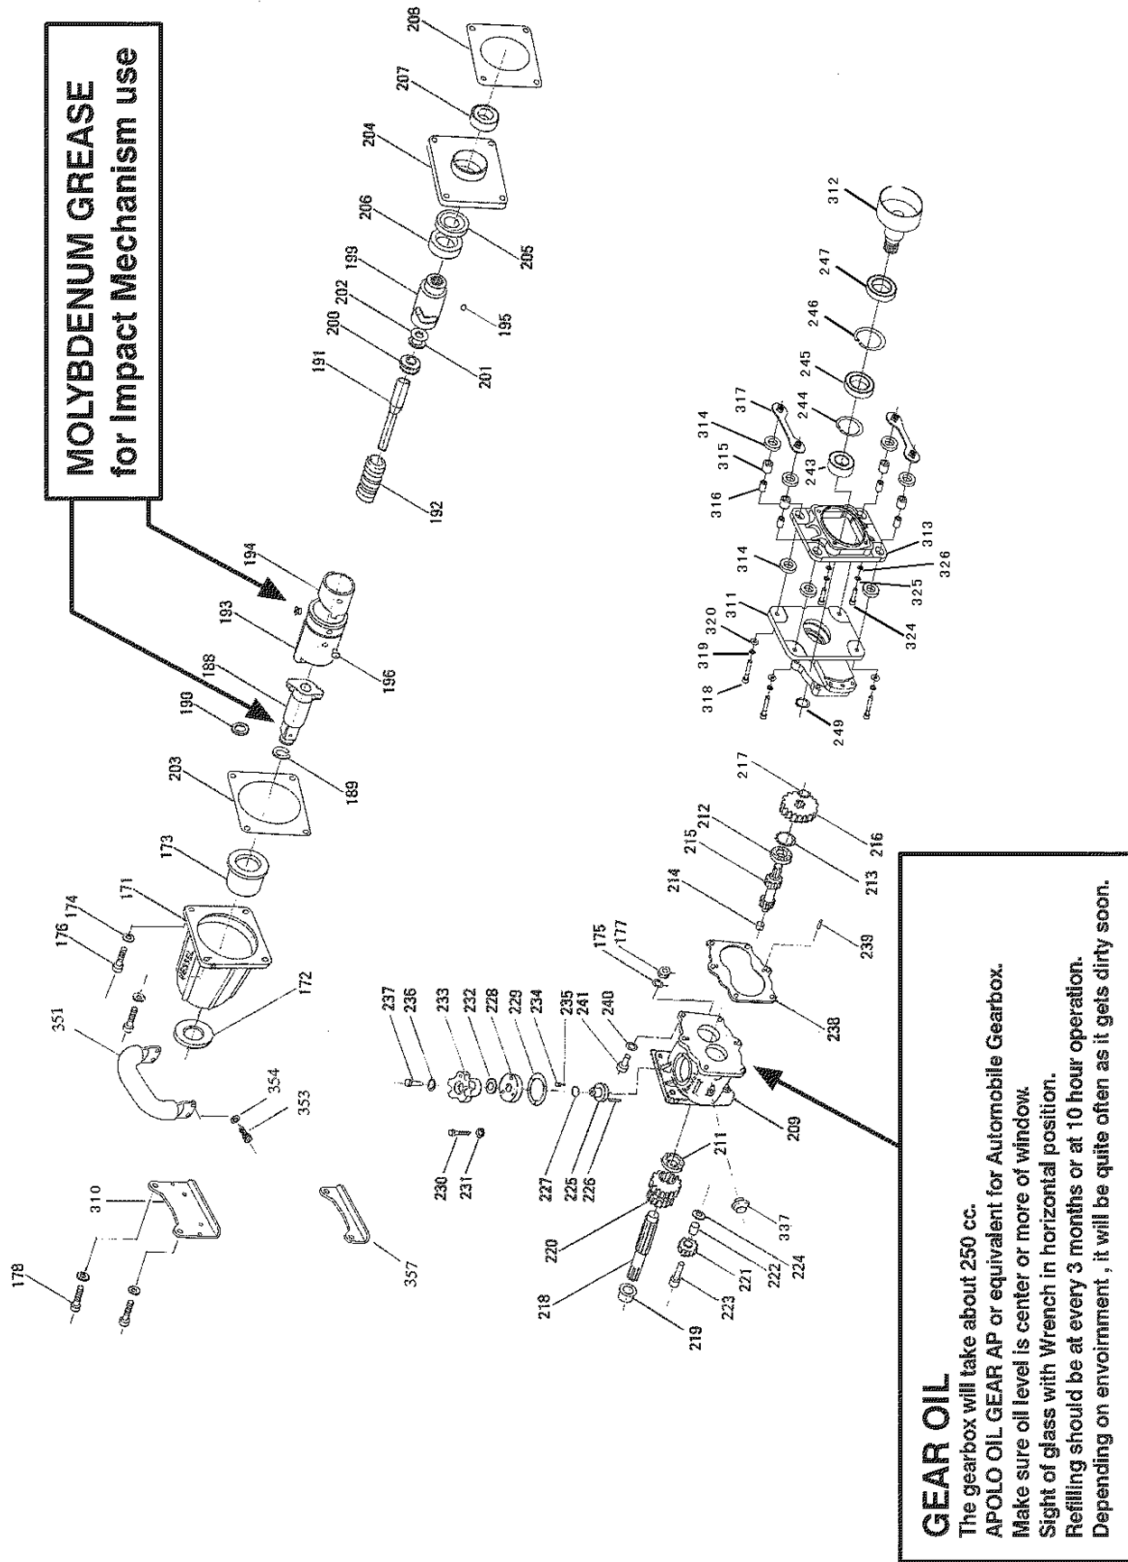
MOLYBDENUM GREASE
for Impact Mechanism use

GEAR OIL
The gearbox will take about 250 cc.
APOLO OIL GEAR AP or equivalent for Automobile Gearbox.
Make sure oil level is center or more of window.
Sight of glass with Wrench in horizontal position.
Refilling should be at every 3 months or at 10 hour operation.
Depending on envoimment , it will be quite often as it gets dirty soon.

208
207
204
206
205
199
202
200
201
195
191
192
194
193
196
188
190
189
203
173
171
174
176
172
351
354
353
178
310
357
312
247
246
245
244
243
317
314
315
316
314
313
326
325
324
311
320
319
318
249
217
216
212
213
215
214
239
238
175
177
240
209
237
236
233
232
228
229
234
235
241
227
225
226
230
231
211
220
218
219
221
222
223
224
337